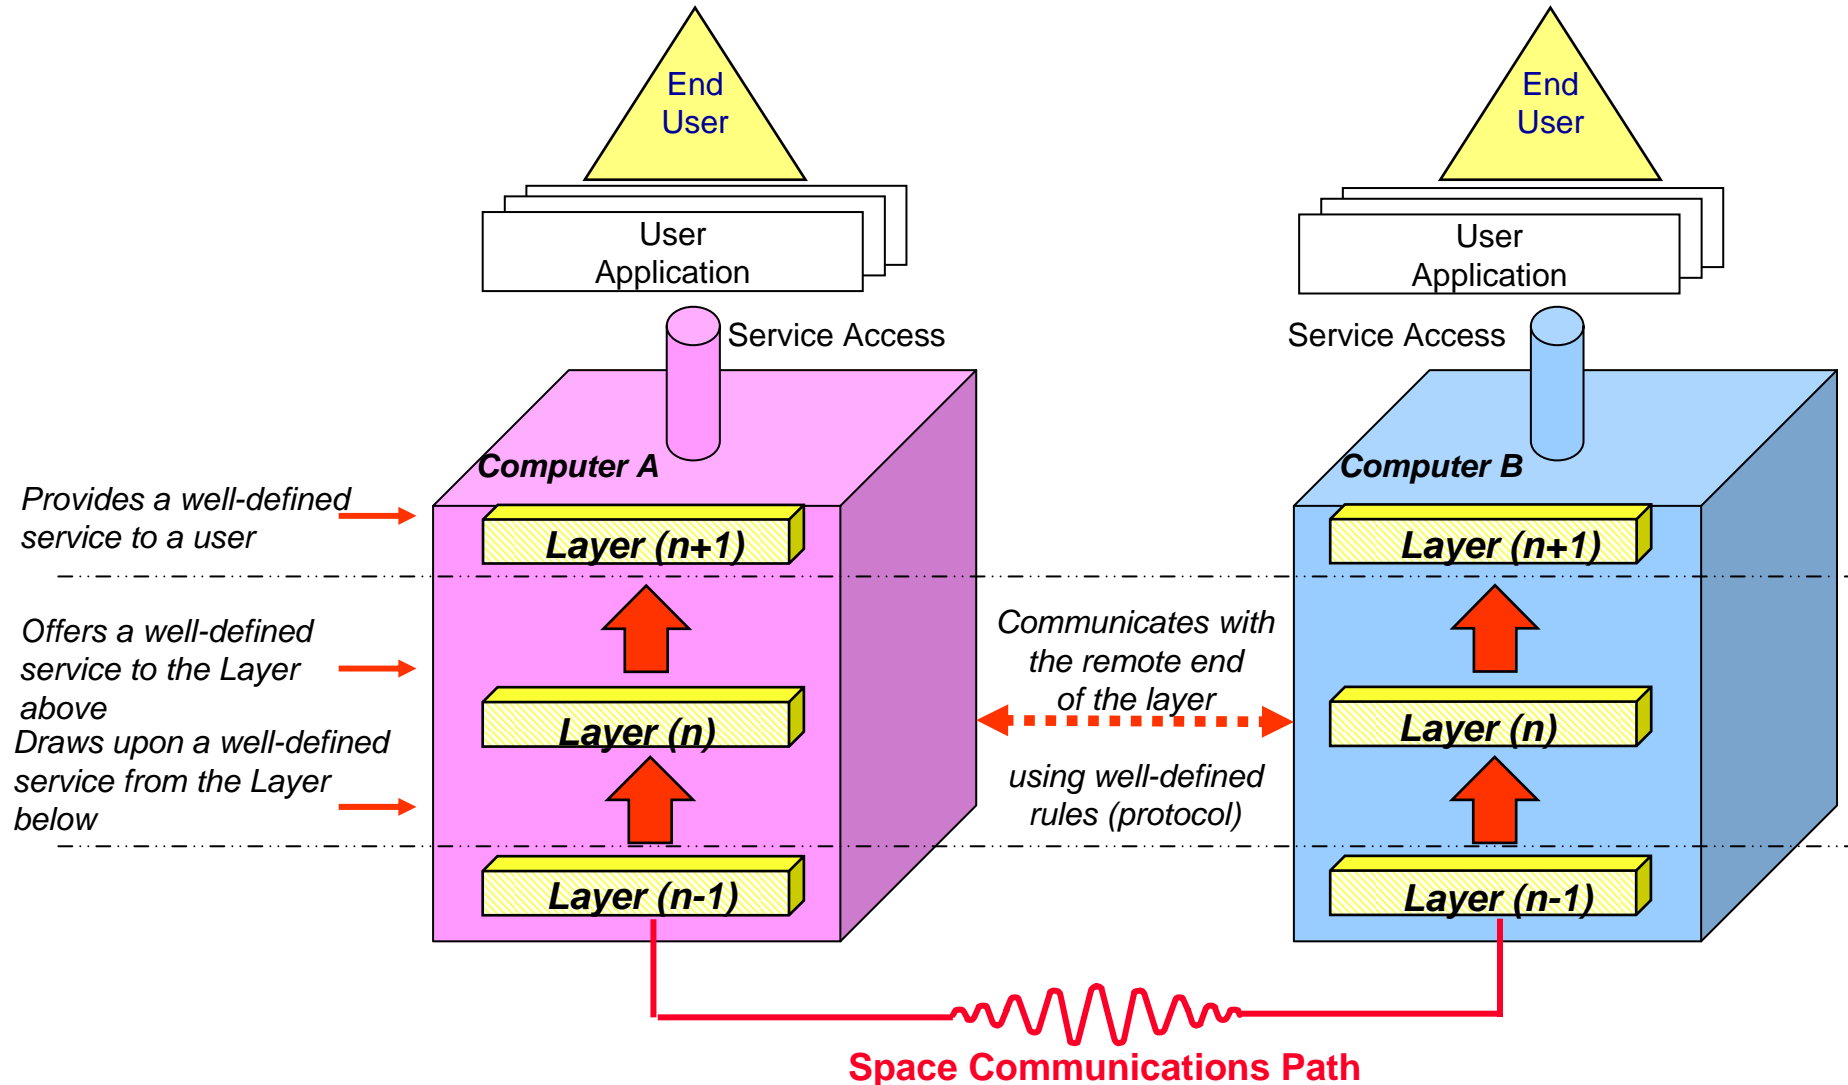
End User

End User

User Application

User Application

Service Access

Service Access

Computer A

Computer B

Provides a well-defined service to a user

Layer (n+1)

Layer (n+1)

Offers a well-defined service to the Layer above

Communicates with the remote end of the layer

Layer (n)

Layer (n)

Draws upon a well-defined service from the Layer below

using well-defined rules (protocol)

Layer (n-1)

Layer (n-1)

Space Communications Path